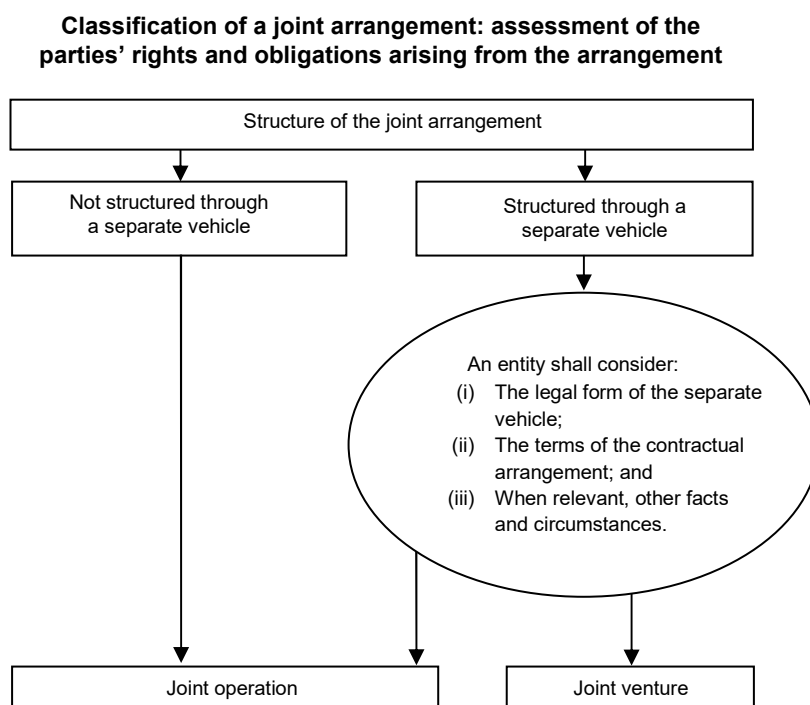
Classification of a joint arrangement: assessment of the parties' rights and obligations arising from the arrangement

Structure of the joint arrangement

Not structured through a separate vehicle

Structured through a separate vehicle

An entity shall consider:
(i) The legal form of the separate vehicle;
(ii) The terms of the contractual arrangement; and
(iii) When relevant, other facts and circumstances.

Joint operation

Joint venture